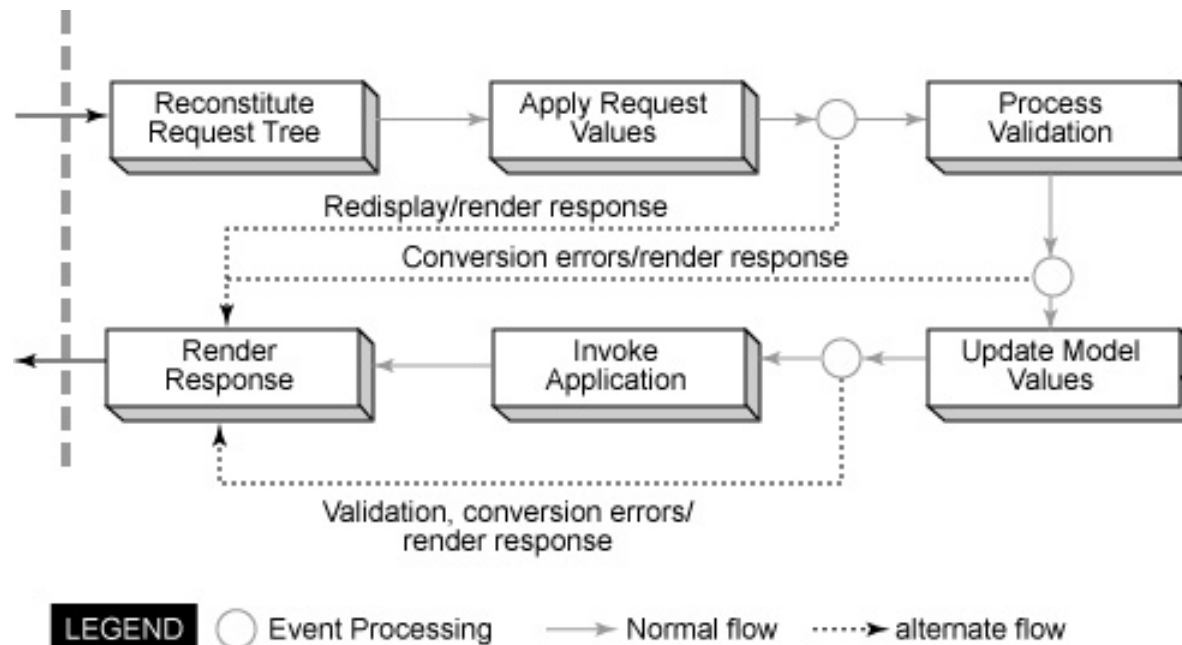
Reconstitute Request Tree

Apply Request Values

Process Validation

Redisplay/render response

Conversion errors/render response

Render Response

Invoke Application

Update Model Values

Validation, conversion errors/ render response

LEGEND Event Processing Normal flow alternate flow